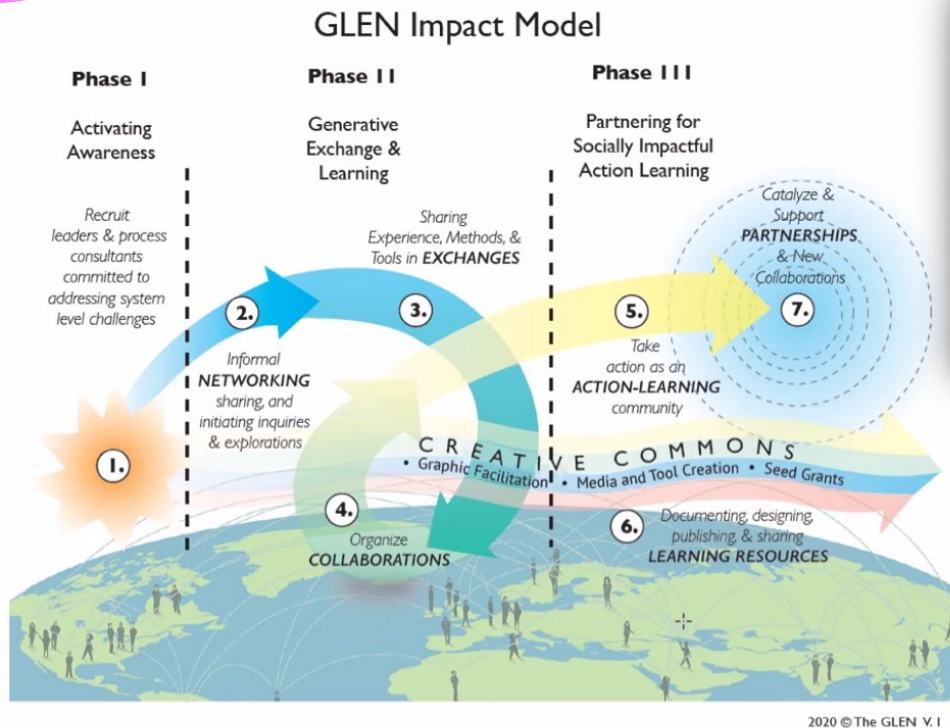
GLEN Impact Model

Phase I

Activating Awareness

Phase II

Generative Exchange & Learning

Phase III

Partnering for Socially Impactful Action Learning

Recruit leaders & process consultants committed to addressing system level challenges

1.

2.

Informal NETWORKING sharing, and initiating inquiries & explorations

3.

Sharing Experience, Methods, & Tools in EXCHANGES

4.

Organize COLLABORATIONS

5.

Take action as an ACTION-LEARNING community

6.

Documenting, designing, publishing, & sharing LEARNING RESOURCES

7.

Catalyze & Support PARTNERSHIPS & New Collaborations

CREATIVE COMMONS

• Graphic Facilitation • Media and Tool Creation • Seed Grants

2020 © The GLEN V. I